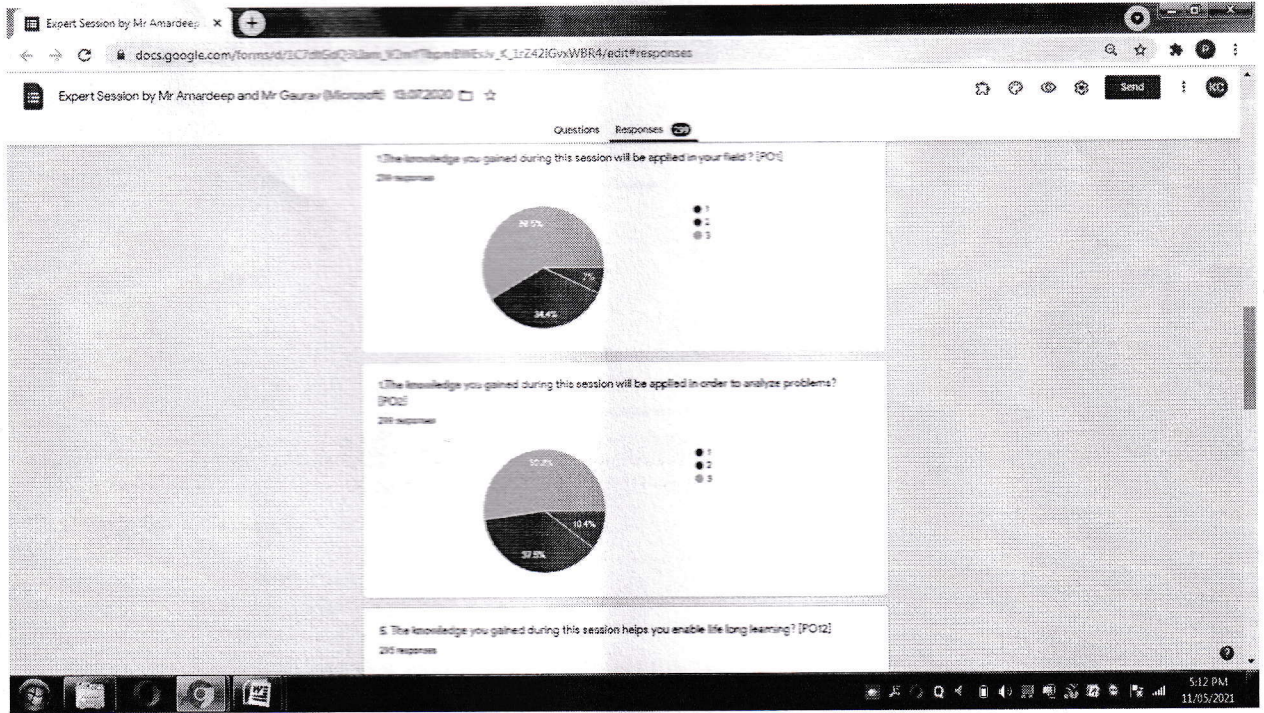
Expert Session by Mr Amardeep ×

docs.google.com/forms/d/1C7dtGdQ3Uam_V2mTbpmBWEslv_K_1rZ42lGvxWBR4/edit#responses

Expert Session by Mr Amardeep and Mr Gaurav (Microsoft) 13.07.2020

Send

KC

Questions Responses 259

1.The knowledge you gained during this session will be applied in your field ? [PO1]

259 responses

1
2
3

58.5%

7%

34.4%

1.The knowledge you gained during this session will be applied in order to analyze problems? [PO2]

259 responses

1
2
3

52.3%

10.4%

37.5%

5. The knowledge you gained during this session helps you enable life long learning? [PO12]

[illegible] responses

5:12 PM
11/05/2021